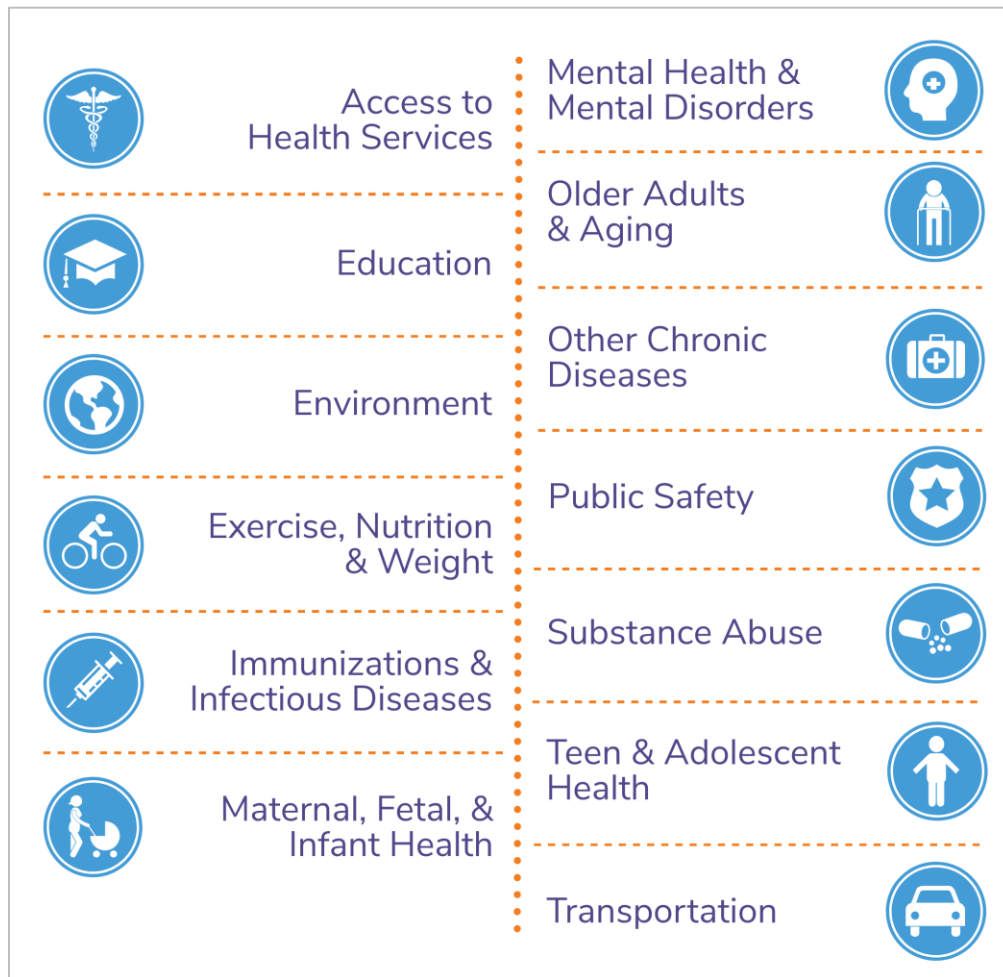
Access to Health Services

Education

Environment

Exercise, Nutrition & Weight

Immunizations & Infectious Diseases

Maternal, Fetal, & Infant Health

Mental Health & Mental Disorders

Older Adults & Aging

Other Chronic Diseases

Public Safety

Substance Abuse

Teen & Adolescent Health

Transportation